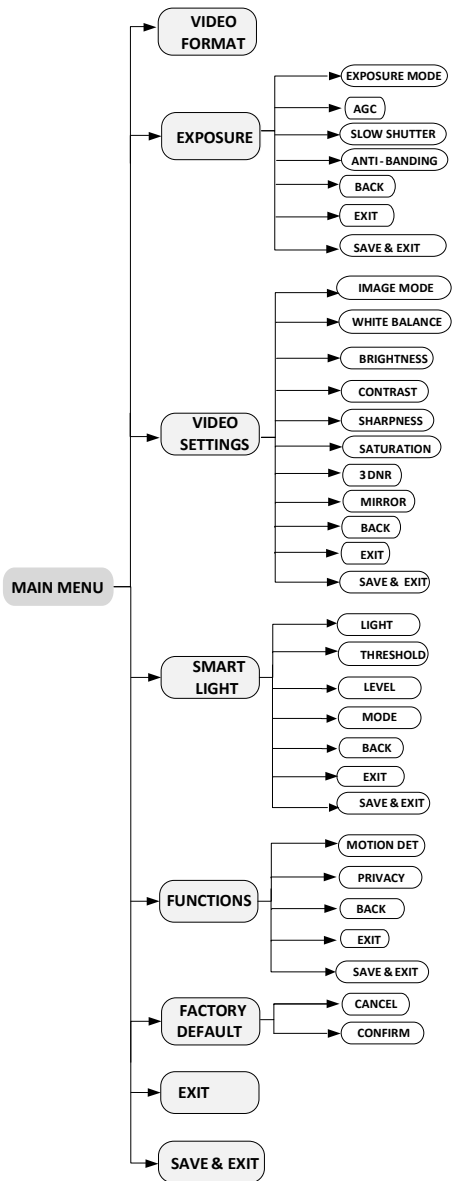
MAIN MENU

VIDEO FORMAT

EXPOSURE
EXPOSURE MODE
AGC
SLOW SHUTTER
ANTI-BANDING
BACK
EXIT
SAVE & EXIT

VIDEO SETTINGS
IMAGE MODE
WHITE BALANCE
BRIGHTNESS
CONTRAST
SHARPNESS
SATURATION
3DNR
MIRROR
BACK
EXIT
SAVE & EXIT

SMART LIGHT
LIGHT
THRESHOLD
LEVEL
MODE
BACK
EXIT
SAVE & EXIT

FUNCTIONS
MOTION DET
PRIVACY
BACK
EXIT
SAVE & EXIT

FACTORY DEFAULT
CANCEL
CONFIRM

EXIT

SAVE & EXIT